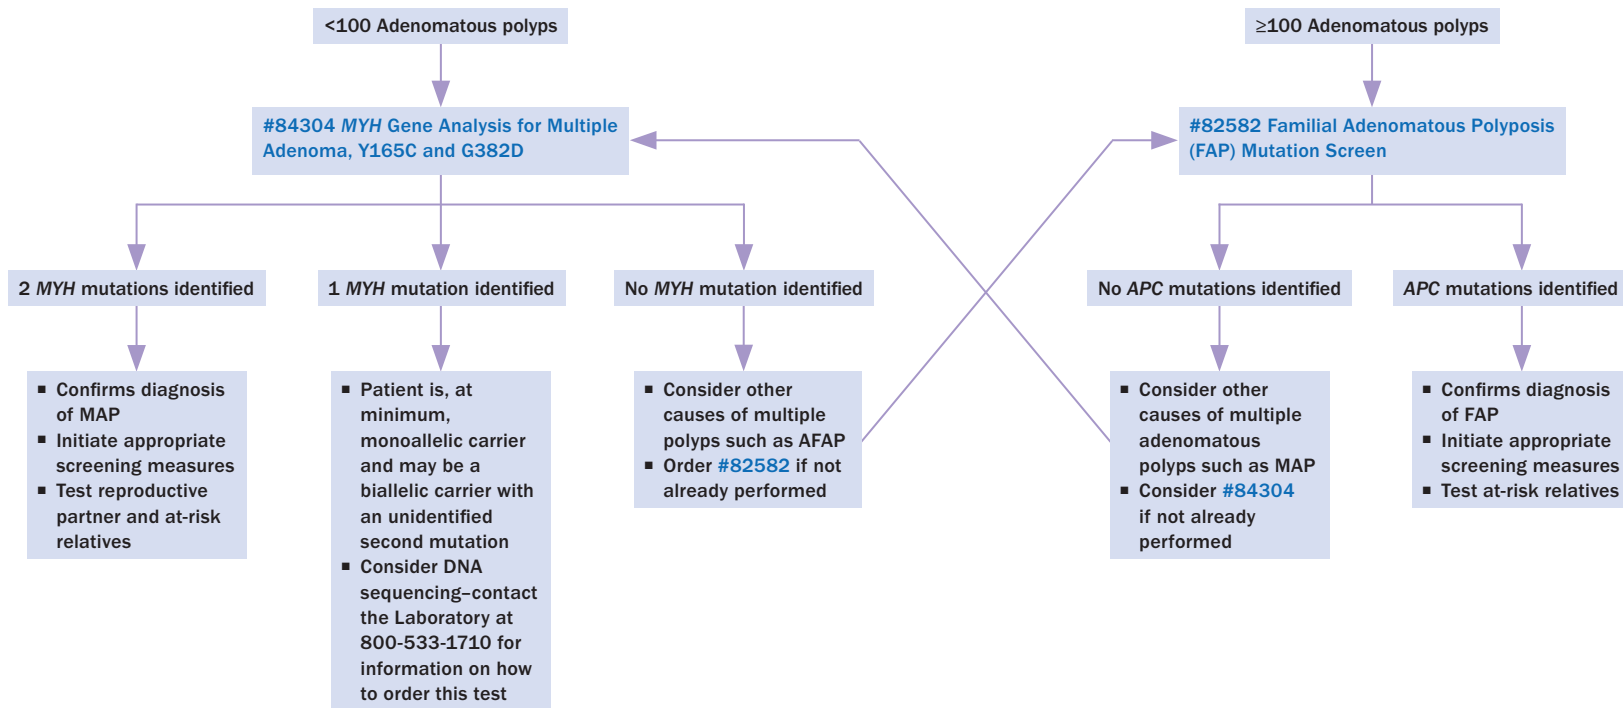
<100 Adenomatous polyps

#84304 MYH Gene Analysis for Multiple Adenoma, Y165C and G382D

2 MYH mutations identified

- Confirms diagnosis of MAP
- Initiate appropriate screening measures
- Test reproductive partner and at-risk relatives

1 MYH mutation identified

- Patient is, at minimum, monoallelic carrier and may be a biallelic carrier with an unidentified second mutation
- Consider DNA sequencing–contact the Laboratory at 800-533-1710 for information on how to order this test

No MYH mutation identified

- Consider other causes of multiple polyps such as AFAP
- Order #82582 if not already performed

≥100 Adenomatous polyps

#82582 Familial Adenomatous Polyposis (FAP) Mutation Screen

No APC mutations identified

- Consider other causes of multiple adenomatous polyps such as MAP
- Consider #84304 if not already performed

APC mutations identified

- Confirms diagnosis of FAP
- Initiate appropriate screening measures
- Test at-risk relatives